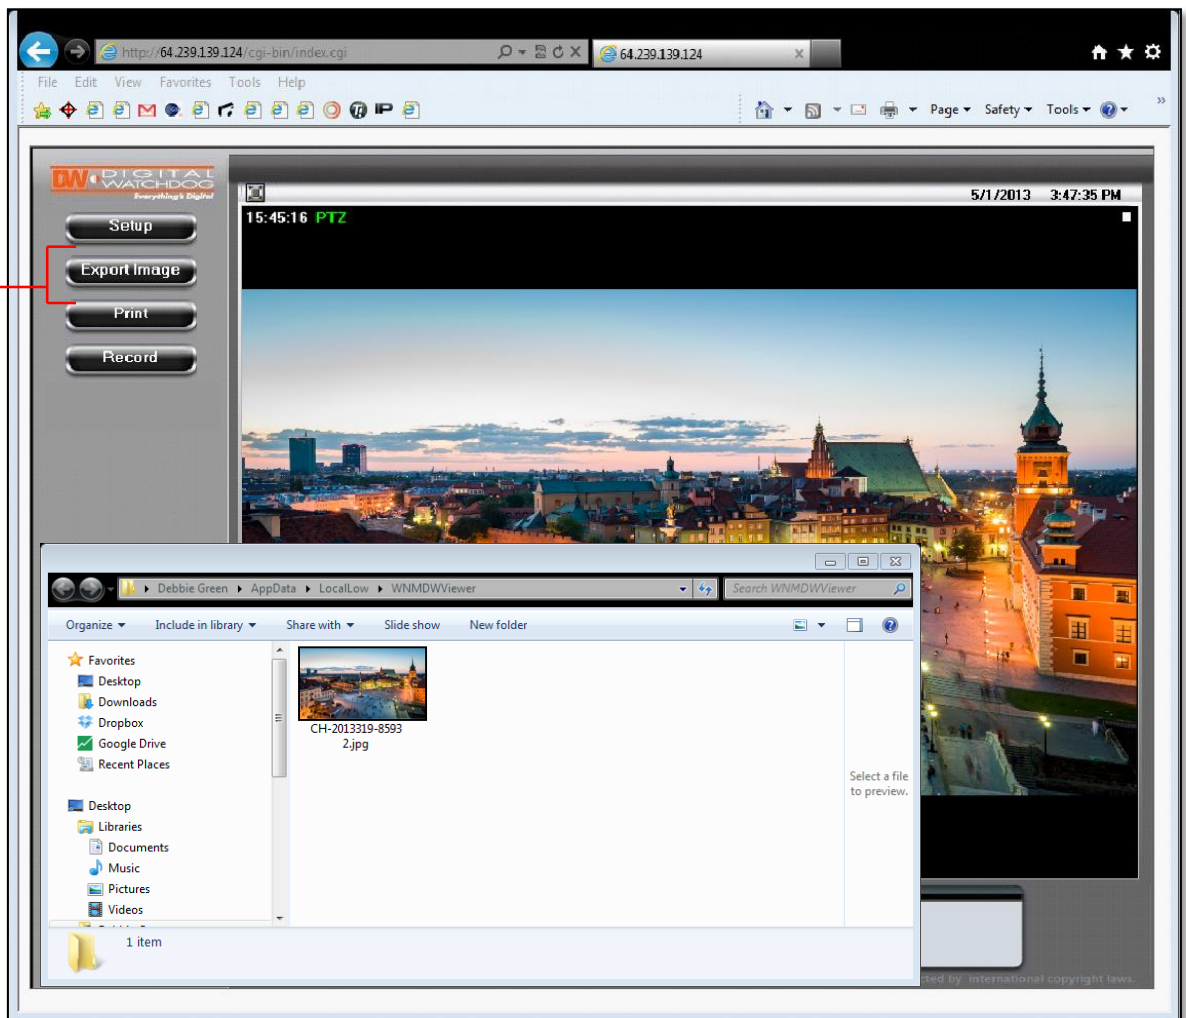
http://64.239.139.124/cgi-bin/index.cgi

64.239.139.124

File Edit View Favorites Tools Help

Page ▾ Safety ▾ Tools ▾

DW DIGITAL WATCHDOG Everything's Digital

Setup

Export Image

Print

Record

5/1/2013 3:47:35 PM

15:45:16 PTZ

Debbie Green ▸ AppData ▸ LocalLow ▸ WNMDWViewer

Search WNMDWViewer

Organize ▾ Include in library ▾ Share with ▾ Slide show New folder

Favorites
Desktop
Downloads
Dropbox
Google Drive
Recent Places

Desktop
Libraries
Documents
Music
Pictures
Videos

CH-2013319-85932.jpg

Select a file to preview.

1 item

cted by international copyright laws.